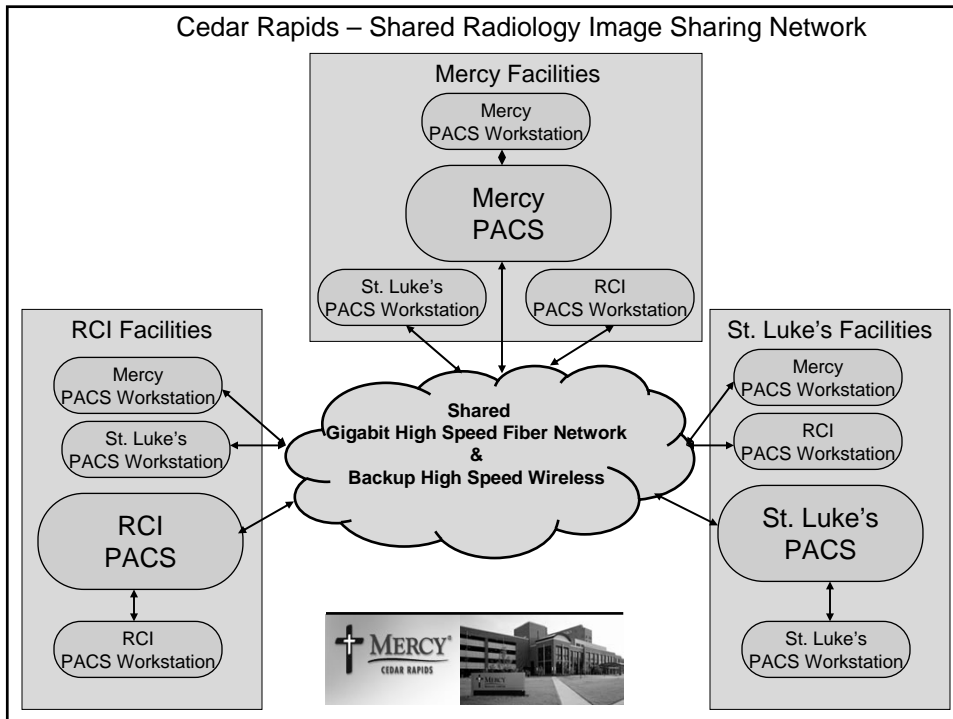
Cedar Rapids – Shared Radiology Image Sharing Network

Mercy Facilities

Mercy PACS Workstation

Mercy PACS

St. Luke's PACS Workstation

RCI PACS Workstation

RCI Facilities

Mercy PACS Workstation

St. Luke's PACS Workstation

RCI PACS

RCI PACS Workstation

Shared Gigabit High Speed Fiber Network & Backup High Speed Wireless

St. Luke's Facilities

Mercy PACS Workstation

RCI PACS Workstation

St. Luke's PACS

St. Luke's PACS Workstation

MERCY CEDAR RAPIDS

MERCY